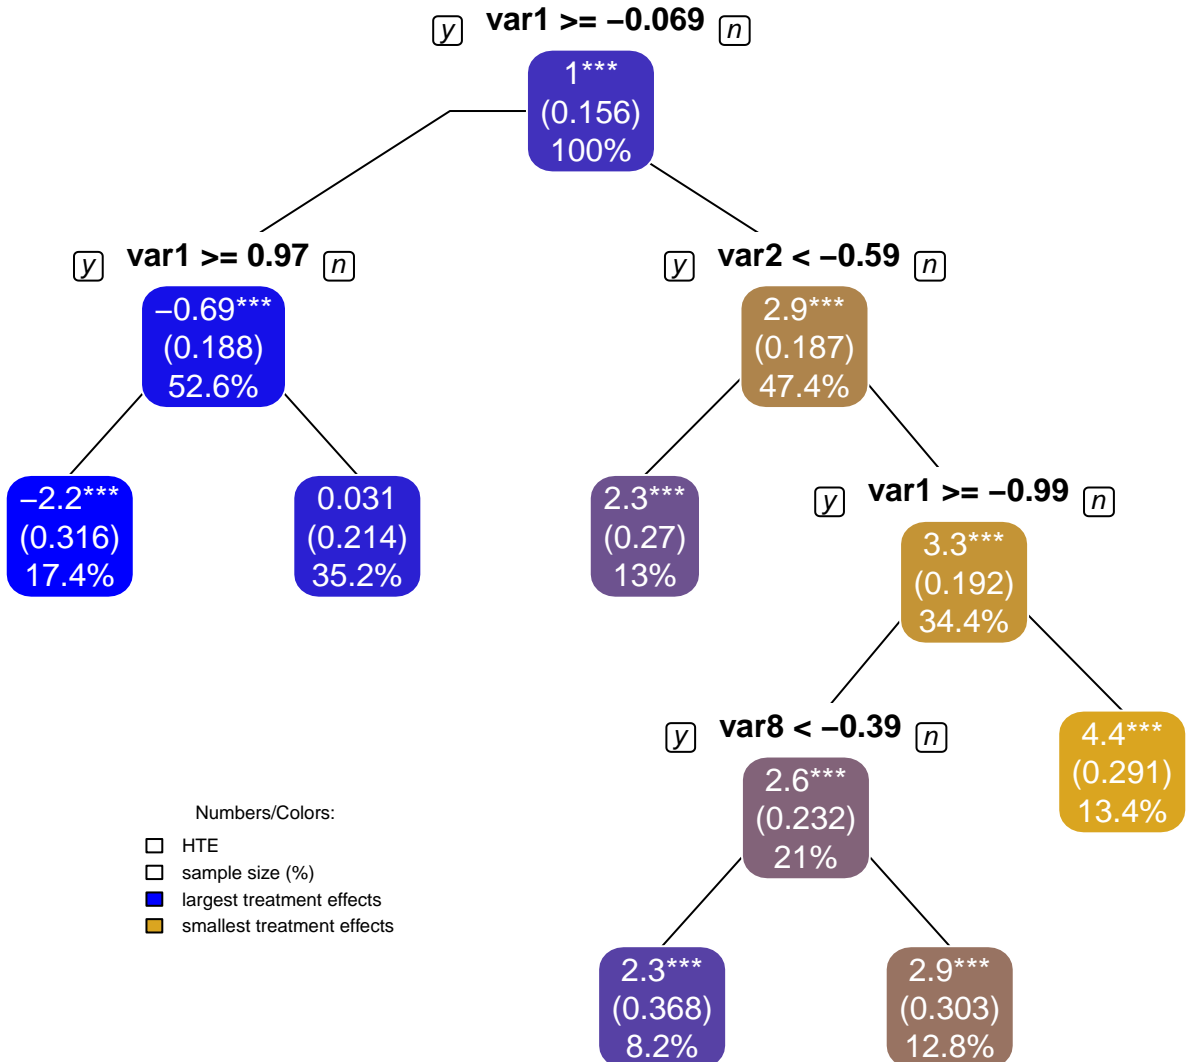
y var1 >= −0.069 n

1***
(0.156)
100%

y var1 >= 0.97 n

−0.69***
(0.188)
52.6%

y var2 < −0.59 n

2.9***
(0.187)
47.4%

−2.2***
(0.316)
17.4%

0.031
(0.214)
35.2%

2.3***
(0.27)
13%

y var1 >= −0.99 n

3.3***
(0.192)
34.4%

y var8 < −0.39 n

2.6***
(0.232)
21%

4.4***
(0.291)
13.4%

2.3***
(0.368)
8.2%

2.9***
(0.303)
12.8%

Numbers/Colors:
HTE
sample size (%)
largest treatment effects
smallest treatment effects